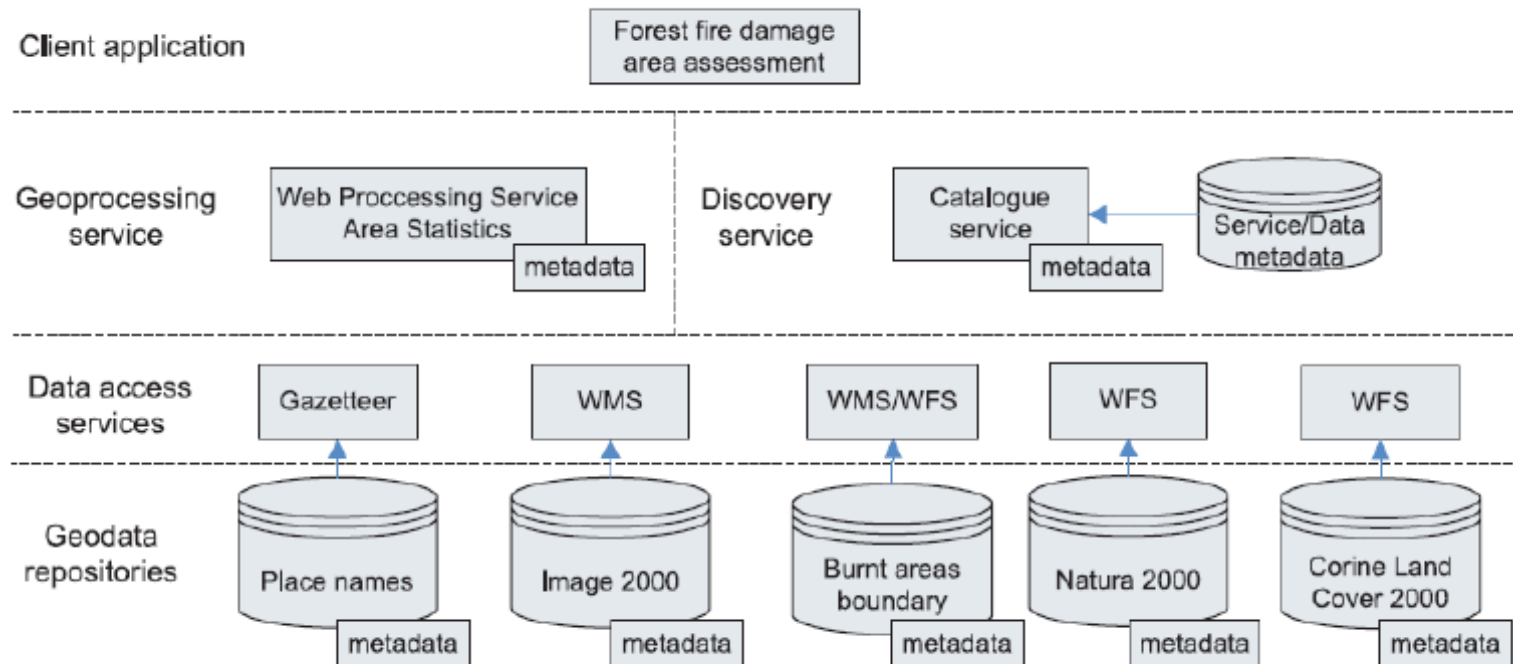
Client application

Forest fire damage area assessment

Geoprocessing service

Web Proccessing Service Area Statistics

metadata

Discovery service

Catalogue service

metadata

Service/Data metadata

Data access services

Gazetteer

WMS

WMS/WFS

WFS

WFS

Geodata repositories

Place names

metadata

Image 2000

metadata

Burnt areas boundary

metadata

Natura 2000

metadata

Corine Land Cover 2000

metadata